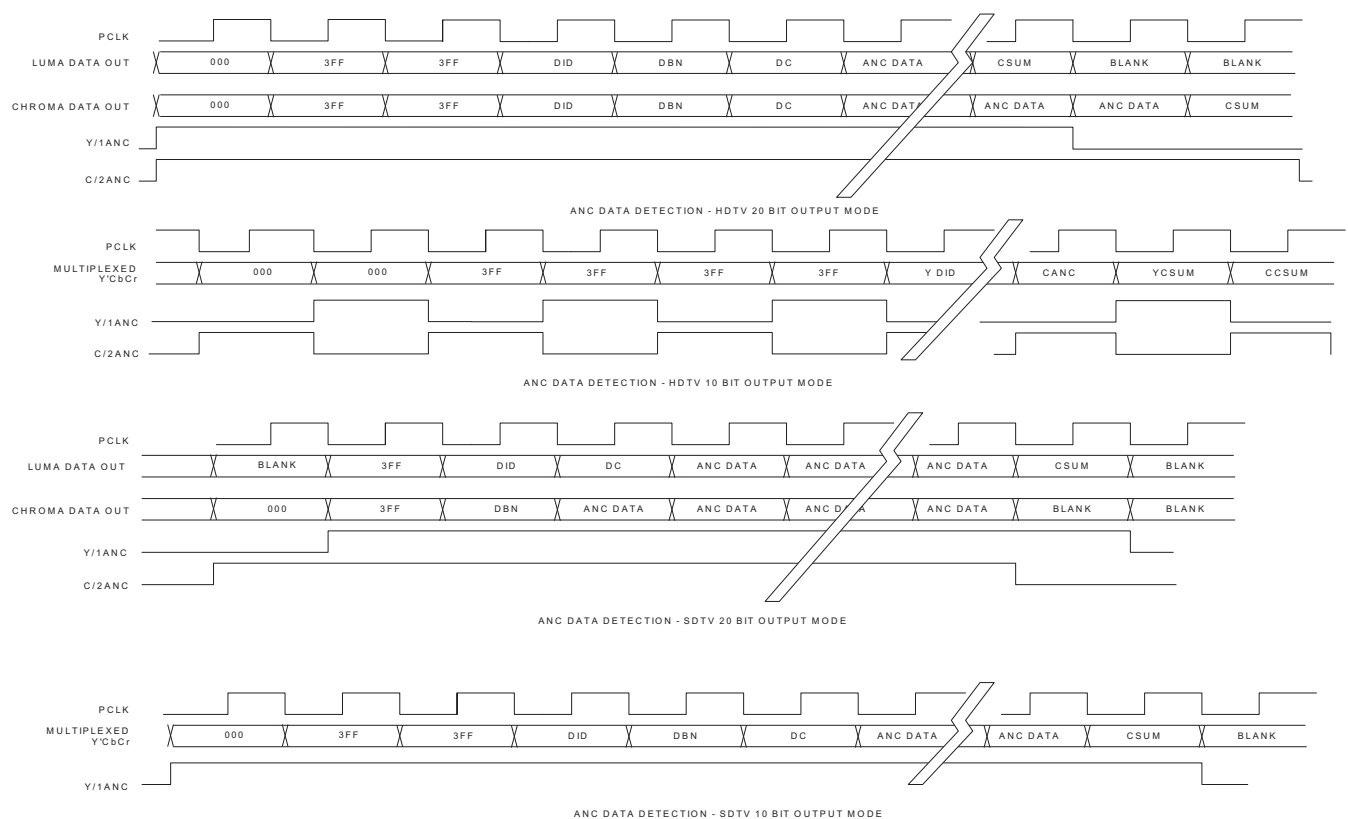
PCLK
LUMA DATA OUT
000
3FF
3FF
DID
DBN
DC
ANC DATA
CSUM
BLANK
BLANK
CHROMA DATA OUT
000
3FF
3FF
DID
DBN
DC
ANC DATA
ANC DATA
ANC DATA
CSUM
Y/1ANC
C/2ANC

ANC DATA DETECTION - HDTV 20 BIT OUTPUT MODE

PCLK
MULTIPLEXED Y'CbCr
000
000
3FF
3FF
3FF
3FF
Y DID
CANC
YCSUM
CCSUM
Y/1ANC
C/2ANC

ANC DATA DETECTION - HDTV 10 BIT OUTPUT MODE

PCLK
LUMA DATA OUT
BLANK
3FF
DID
DC
ANC DATA
ANC DATA
ANC DATA
CSUM
BLANK
CHROMA DATA OUT
000
3FF
DBN
ANC DATA
ANC DATA
ANC DATA
ANC DATA
BLANK
BLANK
Y/1ANC
C/2ANC

ANC DATA DETECTION - SDTV 20 BIT OUTPUT MODE

PCLK
MULTIPLEXED Y'CbCr
000
3FF
3FF
DID
DBN
DC
ANC DATA
ANC DATA
CSUM
BLANK
Y/1ANC

ANC DATA DETECTION - SDTV 10 BIT OUTPUT MODE